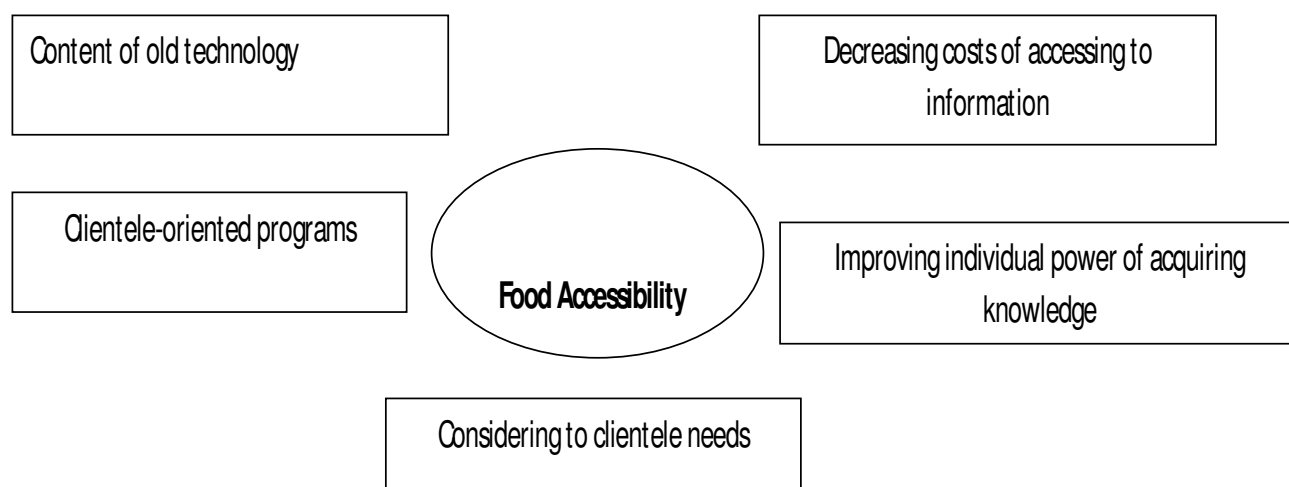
Content of old technology

Decreasing costs of accessing to information

Clientele-oriented programs

Food Accessibility

Improving individual power of acquiring knowledge

Considering to clientele needs